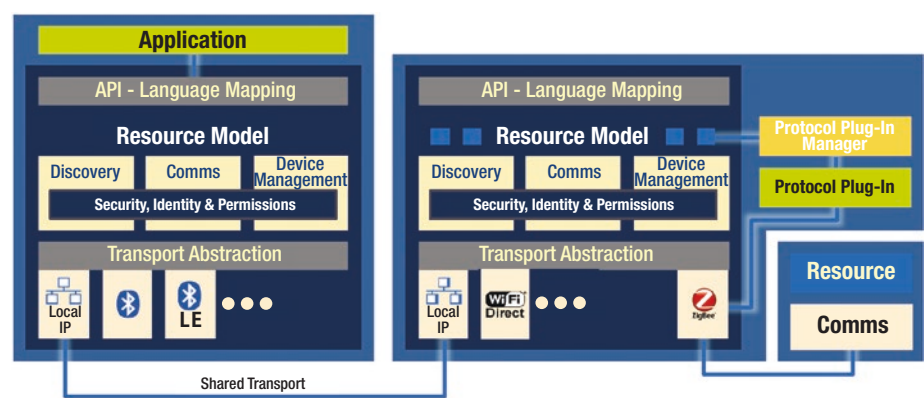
Application

API - Language Mapping

Resource Model

Discovery

Comms

Device Management

Security, Identity & Permissions

Transport Abstraction

Local IP

LE

API - Language Mapping

Resource Model

Protocol Plug-In Manager

Protocol Plug-In

Discovery

Comms

Device Management

Security, Identity & Permissions

Transport Abstraction

Local IP

WiFi Direct

ZigBee

Resource

Comms

Shared Transport